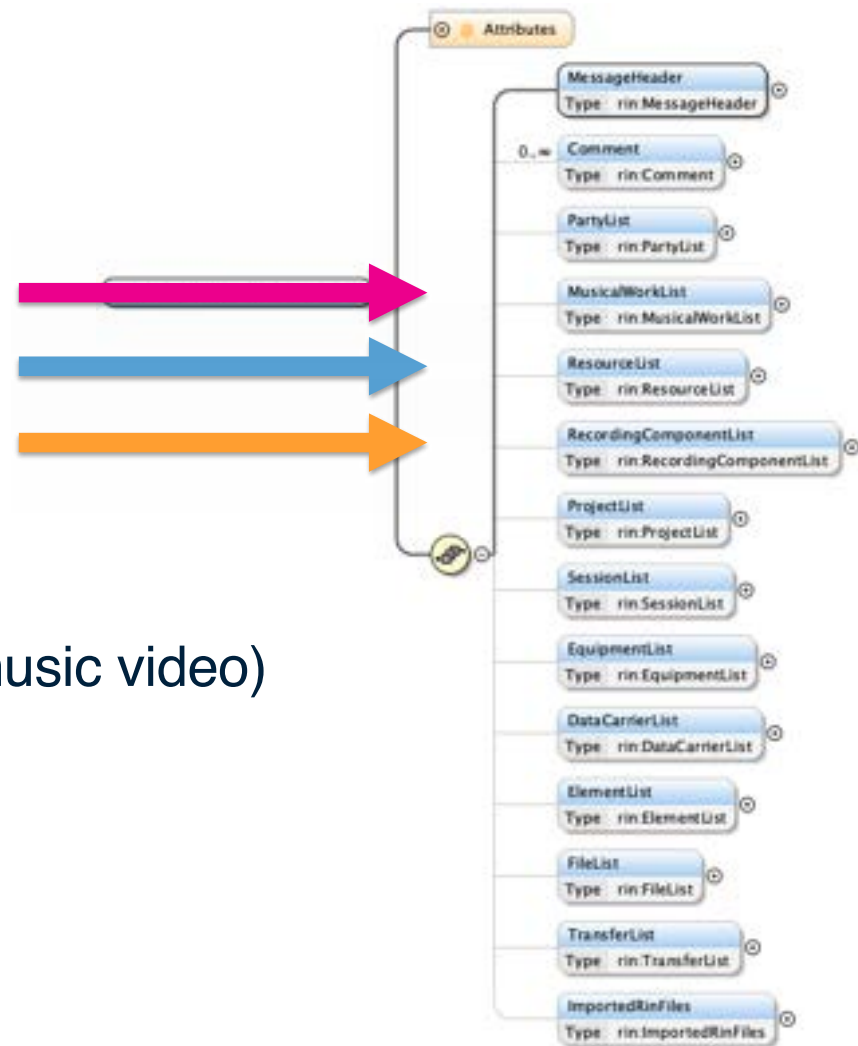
Attributes

MessageHeader
Type rin:MessageHeader

0..∞ Comment
Type rin:Comment

PartyList
Type rin:PartyList

MusicalWorkList
Type rin:MusicalWorkList

ResourceList
Type rin:ResourceList

RecordingComponentList
Type rin:RecordingComponentList

ProjectList
Type rin:ProjectList

SessionList
Type rin:SessionList

EquipmentList
Type rin:EquipmentList

DataCarrierList
Type rin:DataCarrierList

ElementList
Type rin:ElementList

FileList
Type rin:FileList

TransferList
Type rin:TransferList

ImportedRinFiles
Type rin:ImportedRinFiles

usic video)